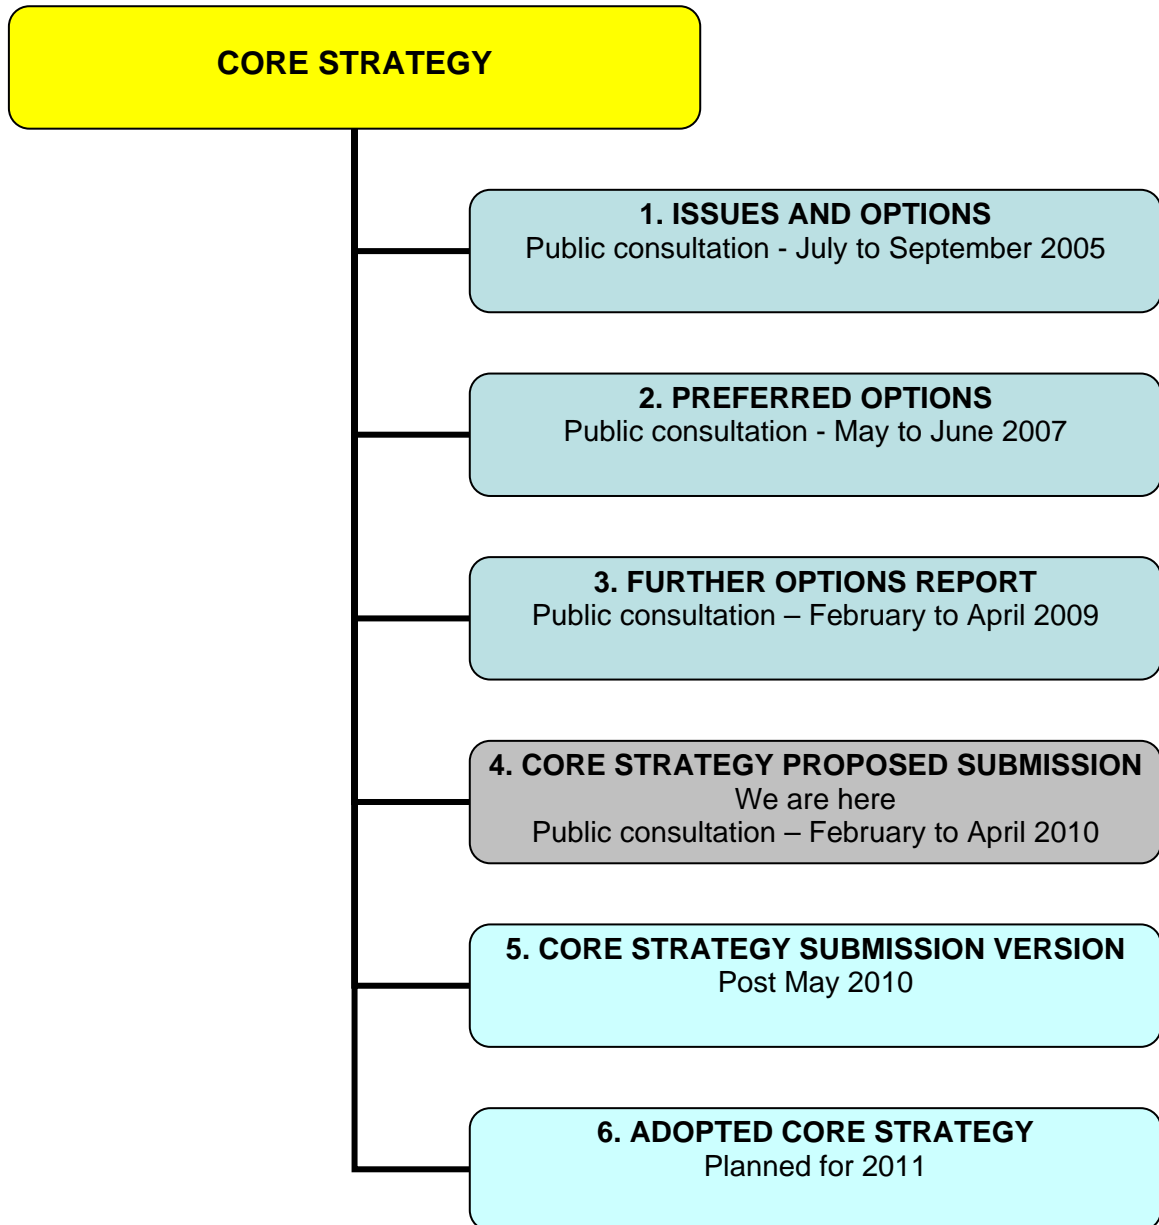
CORE STRATEGY

1. ISSUES AND OPTIONS
Public consultation - July to September 2005

2. PREFERRED OPTIONS
Public consultation - May to June 2007

3. FURTHER OPTIONS REPORT
Public consultation – February to April 2009

4. CORE STRATEGY PROPOSED SUBMISSION
We are here
Public consultation – February to April 2010

5. CORE STRATEGY SUBMISSION VERSION
Post May 2010

6. ADOPTED CORE STRATEGY
Planned for 2011